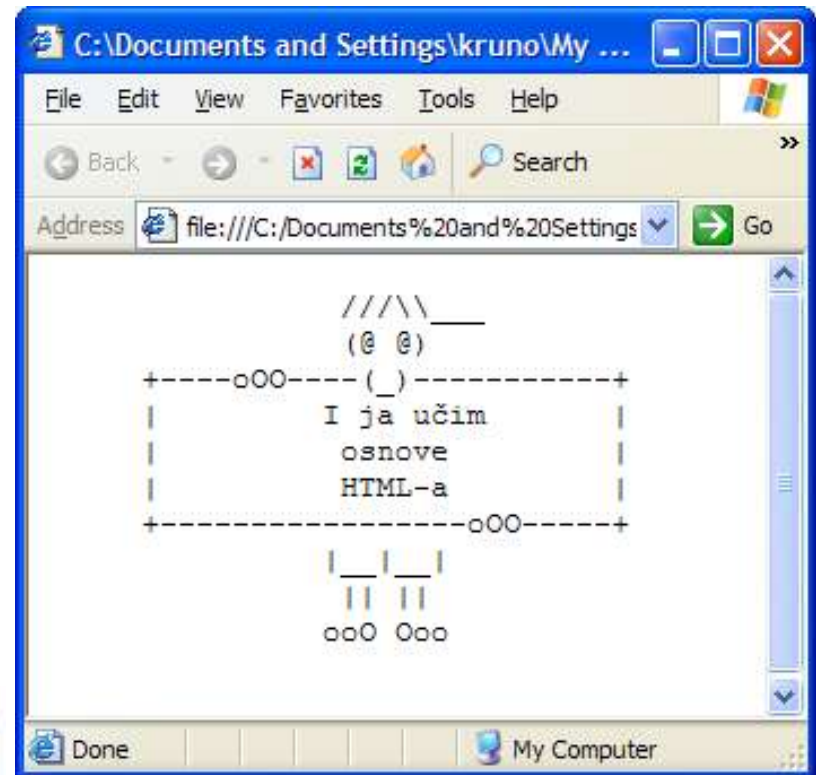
C:\Documents and Settings\kruno\My ...

File Edit View Favorites Tools Help

Back Search

Address file:///C:/Documents%20and%20Settings Go

```
       ///\\___
       (@ @)
+----oOO----(_)-----------+
|       I ja učim         |
|        osnove           |
|        HTML-a           |
+-----------------oOO-----+
        |__|__|
         || ||
        ooO Ooo
```

Done My Computer